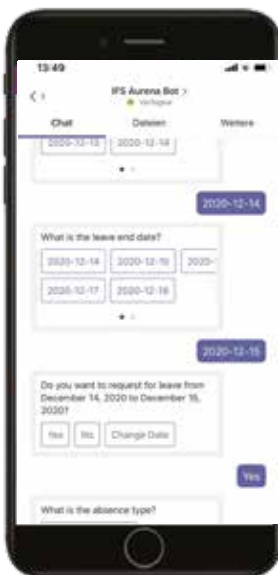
13:49

IFS Aurena Bot >
Verfügbar

Chat
Dateien
Weitere

2020-12-13
2020-12-14

2020-12-14

What is the leave end date?

2020-12-14
2020-12-15
2020-

2020-12-17
2020-12-18

2020-12-15

Do you want to request for leave from December 14, 2020 to December 15, 2020?

Yes
No
Change Date

Yes

What is the absence type?